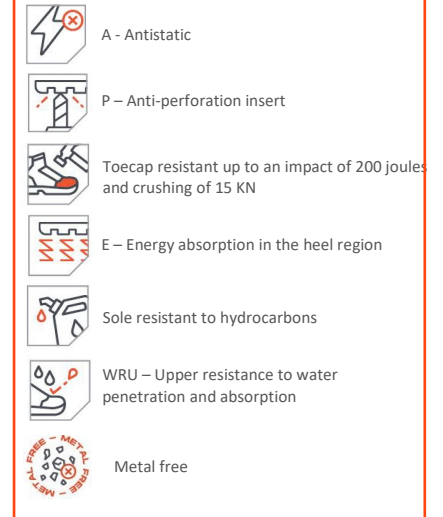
A - Antistatic

P – Anti-perforation insert

Toecap resistant up to an impact of 200 joules and crushing of 15 KN

E – Energy absorption in the heel region

Sole resistant to hydrocarbons

WRU – Upper resistance to water penetration and absorption

METAL FREE – METAL FREE –

Metal free